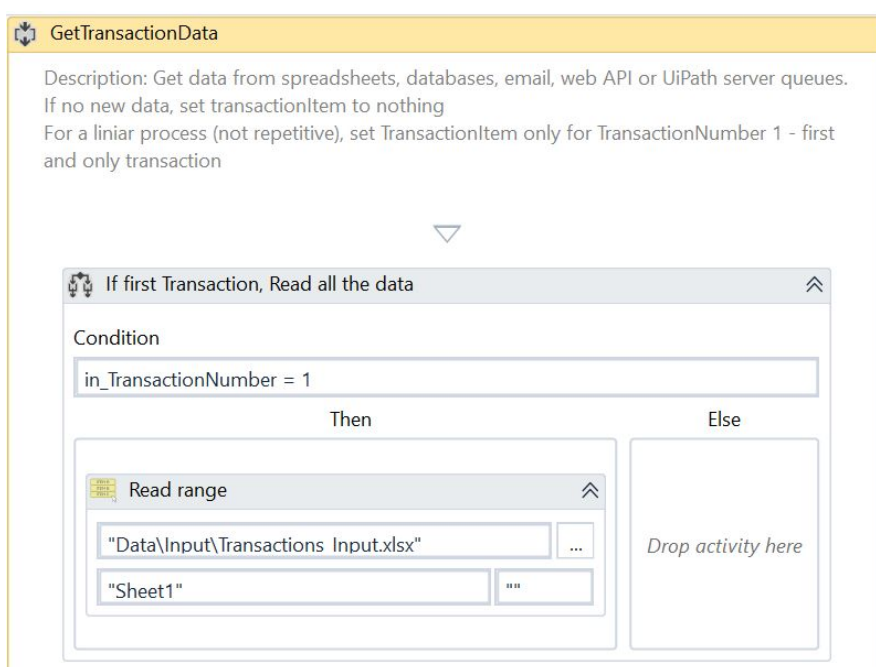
GetTransactionData

Description: Get data from spreadsheets, databases, email, web API or UiPath server queues. If no new data, set transactionItem to nothing
For a liniar process (not repetitive), set TransactionItem only for TransactionNumber 1 - first and only transaction

If first Transaction, Read all the data

Condition

in_TransactionNumber = 1

Then

Else

Read range

"Data\Input\Transactions_Input.xlsx"

...

"Sheet1"

""

Drop activity here